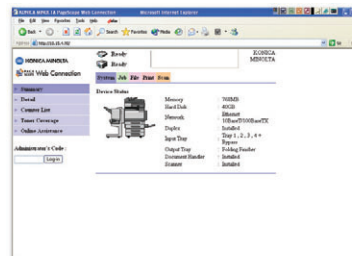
KONICA MINOLTA PageScope Web Connection - Microsoft Internet Explorer

File Edit View Favorites Tools Help

Back Search Favorites Media

Address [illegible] Go

KONICA MINOLTA

Web Connection

Ready

Ready

KONICA MINOLTA

System Job File Print Scan

Summary

Detail

Counter List

Toner Coverage

Online Assistance

Administrator's Code :

Log in

Device Status

| | |
|---|---|
| Memory | : 768MB |
| Hard Disk | : 40GB |
| Network | : Ethernet 10Base/100BaseTX |
| Duplex | : Installed |
| Input Tray | : Tray 1, 2, 3, 4 + Bypass |
| Output Tray | : Folding Finisher |
| Document Handler | : Installed |
| Scanner | : Installed |